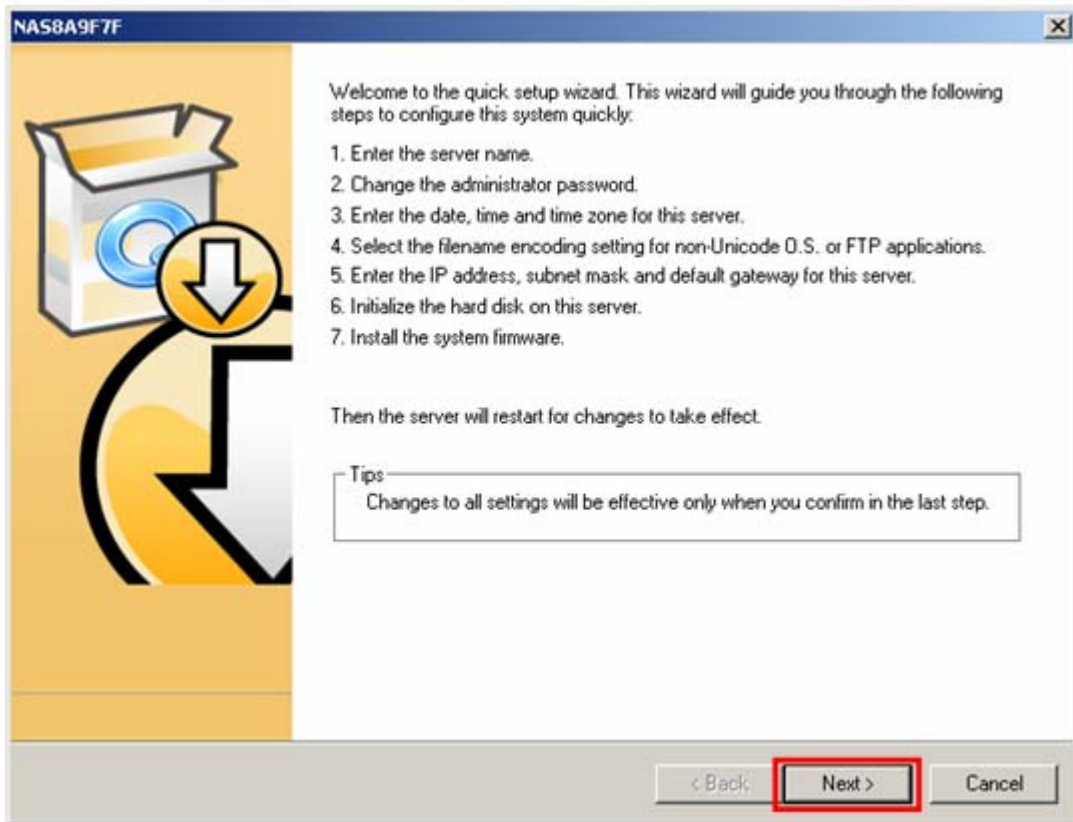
NAS8A9F7F

×

Welcome to the quick setup wizard. This wizard will guide you through the following steps to configure this system quickly:

1. Enter the server name.
2. Change the administrator password.
3. Enter the date, time and time zone for this server.
4. Select the filename encoding setting for non-Unicode O.S. or FTP applications.
5. Enter the IP address, subnet mask and default gateway for this server.
6. Initialize the hard disk on this server.
7. Install the system firmware.

Then the server will restart for changes to take effect.

Tips
Changes to all settings will be effective only when you confirm in the last step.

< Back

Next >

Cancel